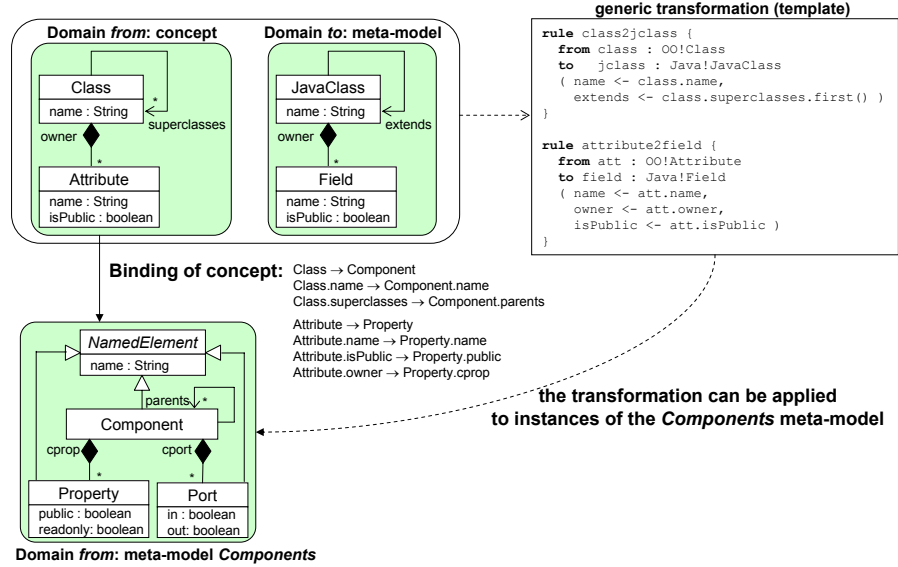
Domain *from*: concept

Class
name : String
superclasses
owner
*
*
Attribute
name : String
isPublic : boolean

Domain *to*: meta-model

JavaClass
name : String
extends
owner
*
Field
name : String
isPublic : boolean

generic transformation (template)

```
rule class2jclass {
  from class : OO!Class
  to   jclass : Java!JavaClass
  ( name <- class.name,
    extends <- class.superclasses.first() )
}

rule attribute2field {
  from att : OO!Attribute
  to field : Java!Field
  ( name <- att.name,
    owner <- att.owner,
    isPublic <- att.isPublic )
}
```

Binding of concept:
Class → Component
Class.name → Component.name
Class.superclasses → Component.parents

Attribute → Property
Attribute.name → Property.name
Attribute.isPublic → Property.public
Attribute.owner → Property.cprop

NamedElement
name : String
parents
*
Component
cprop
cport
*
*
Property
public : boolean
readonly: boolean
Port
in : boolean
out: boolean

the transformation can be applied to instances of the *Components* meta-model

Domain *from*: meta-model *Components*